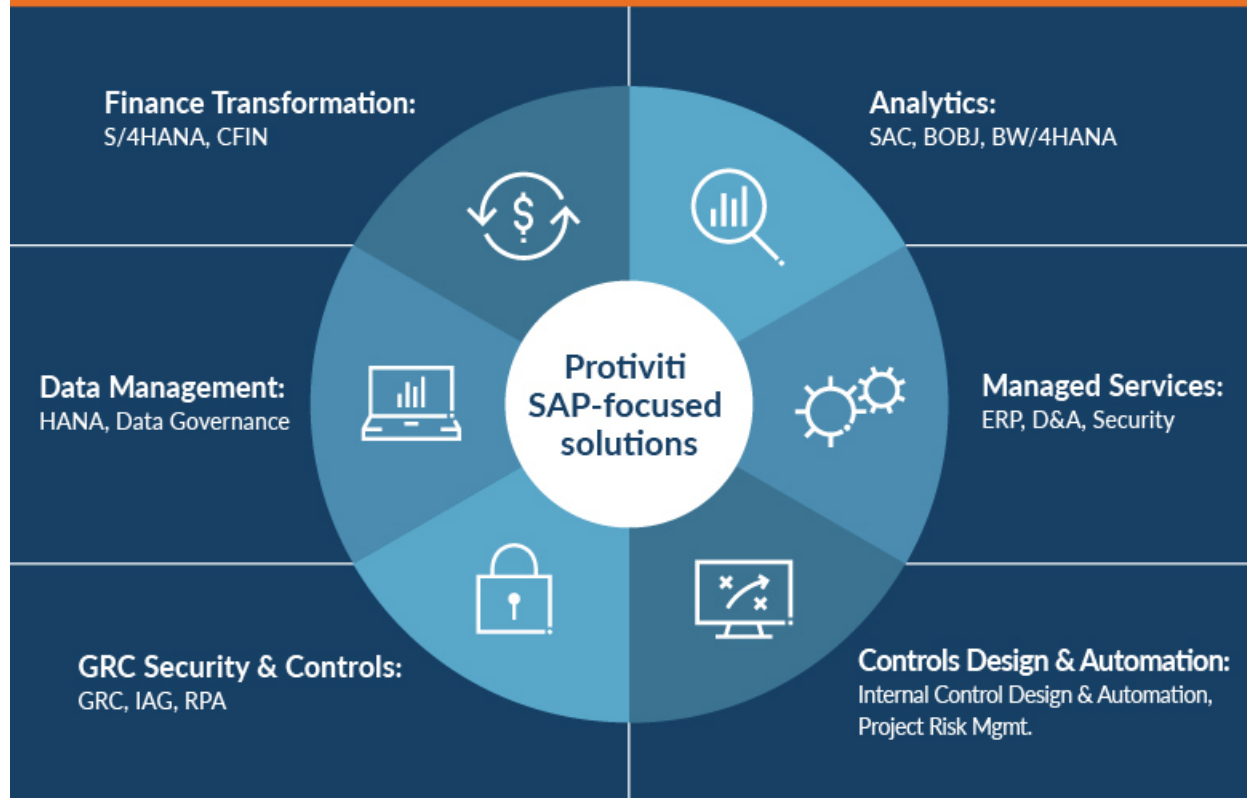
Finance Transformation:
S/4HANA, CFIN

Analytics:
SAC, BOBJ, BW/4HANA

Protiviti SAP-focused solutions

Data Management:
HANA, Data Governance

Managed Services:
ERP, D&A, Security

GRC Security & Controls:
GRC, IAG, RPA

Controls Design & Automation:
Internal Control Design & Automation, Project Risk Mgmt.